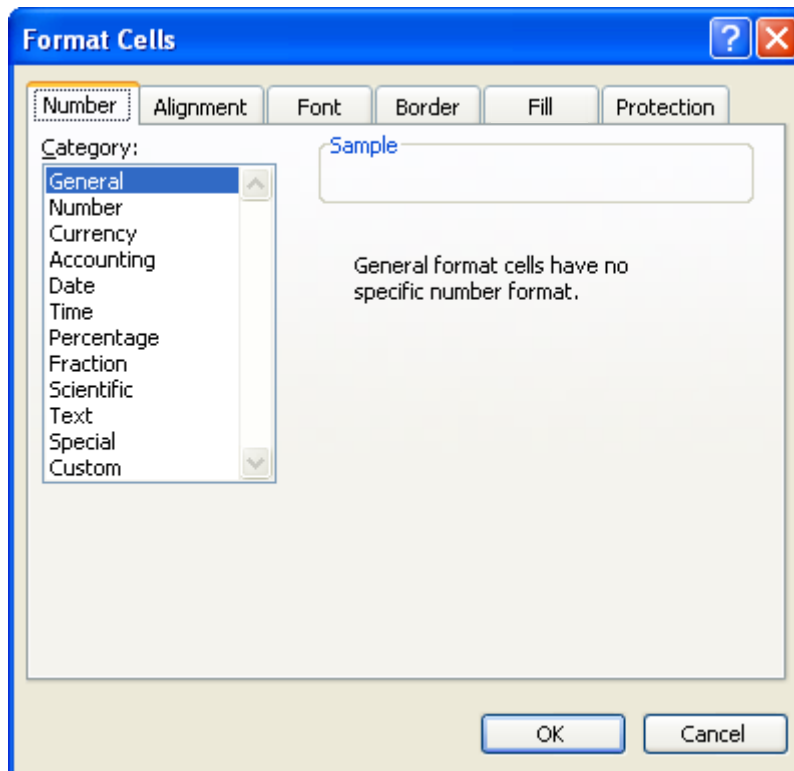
Format Cells

?

Number

Alignment

Font

Border

Fill

Protection

Category:

General
Number
Currency
Accounting
Date
Time
Percentage
Fraction
Scientific
Text
Special
Custom

Sample

General format cells have no specific number format.

OK

Cancel